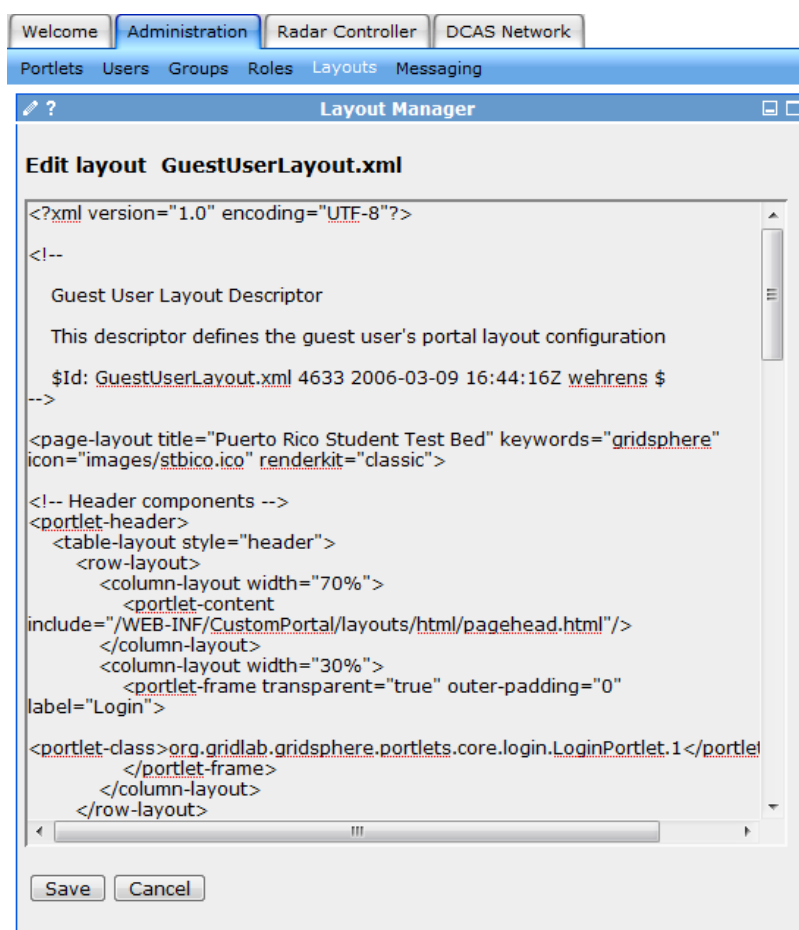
Welcome | Administration | Radar Controller | DCAS Network

Portlets Users Groups Roles Layouts Messaging

Layout Manager

Edit layout GuestUserLayout.xml

<?xml version="1.0" encoding="UTF-8"?>

<!--

Guest User Layout Descriptor

This descriptor defines the guest user's portal layout configuration

$Id: GuestUserLayout.xml 4633 2006-03-09 16:44:16Z wehrens $
-->

<page-layout title="Puerto Rico Student Test Bed" keywords="gridsphere" icon="images/stbico.ico" renderkit="classic">

<!-- Header components -->
<portlet-header>
<table-layout style="header">
<row-layout>
<column-layout width="70%">
<portlet-content include="/WEB-INF/CustomPortal/layouts/html/pagehead.html"/>
</column-layout>
<column-layout width="30%">
<portlet-frame transparent="true" outer-padding="0" label="Login">

<portlet-class>org.gridlab.gridsphere.portlets.core.login.LoginPortlet.1</portlet
</portlet-frame>
</column-layout>
</row-layout>

Save Cancel